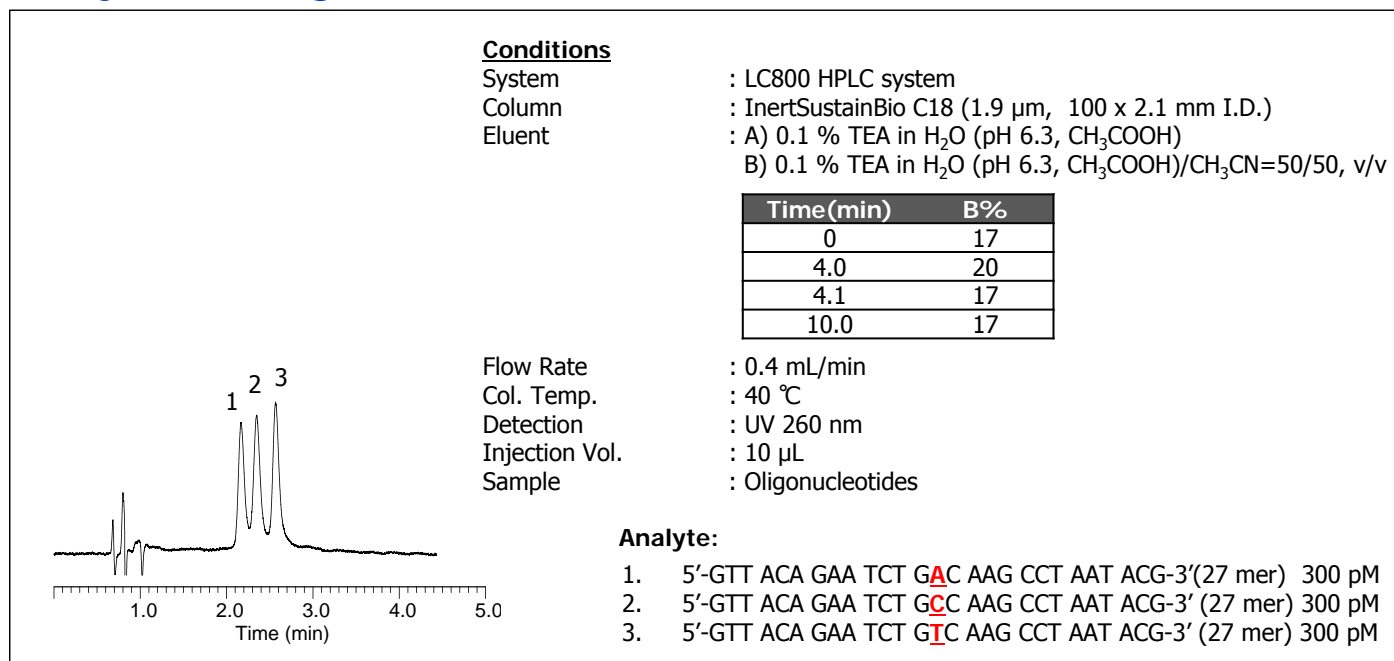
**Conditions**
System : LC800 HPLC system
Column : InertSustainBio C18 (1.9 µm, 100 x 2.1 mm I.D.)
Eluent : A) 0.1 % TEA in $H_2O$ (pH 6.3, $CH_3COOH$)
B) 0.1 % TEA in $H_2O$ (pH 6.3, $CH_3COOH$)/$CH_3CN$=50/50, v/v

| Time(min) | B% |
|---|---|
| 0 | 17 |
| 4.0 | 20 |
| 4.1 | 17 |
| 10.0 | 17 |

Flow Rate : 0.4 mL/min
Col. Temp. : 40 ℃
Detection : UV 260 nm
Injection Vol. : 10 µL
Sample : Oligonucleotides

1 2 3

1.0 2.0 3.0 4.0 5.0
Time (min)

**Analyte**:
1. 5'-GTT ACA GAA TCT GAC AAG CCT AAT ACG-3'(27 mer) 300 pM
2. 5'-GTT ACA GAA TCT GCC AAG CCT AAT ACG-3' (27 mer) 300 pM
3. 5'-GTT ACA GAA TCT GTC AAG CCT AAT ACG-3' (27 mer) 300 pM